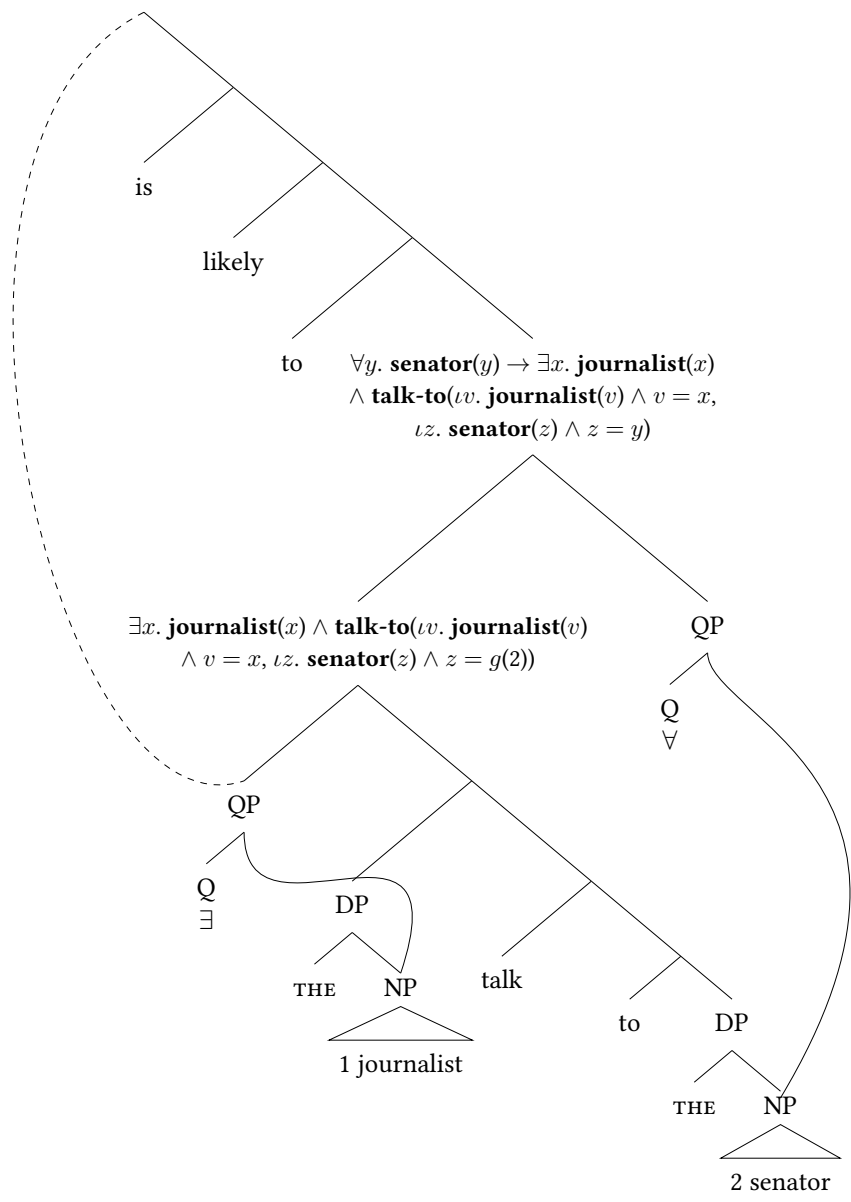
is

likely

to

$\forall y.$ **senator**$(y) \rightarrow \exists x.$ **journalist**$(x)$ $\wedge$ **talk-to**$(\iota v.$ **journalist**$(v) \wedge v = x,$ $\iota z.$ **senator**$(z) \wedge z = y)$

$\exists x.$ **journalist**$(x) \wedge$ **talk-to**$(\iota v.$ **journalist**$(v)$ $\wedge v = x, \iota z.$ **senator**$(z) \wedge z = g(2))$

QP

Q

$\forall$

QP

Q

$\exists$

DP

THE

NP

1 journalist

talk

to

DP

THE

NP

2 senator